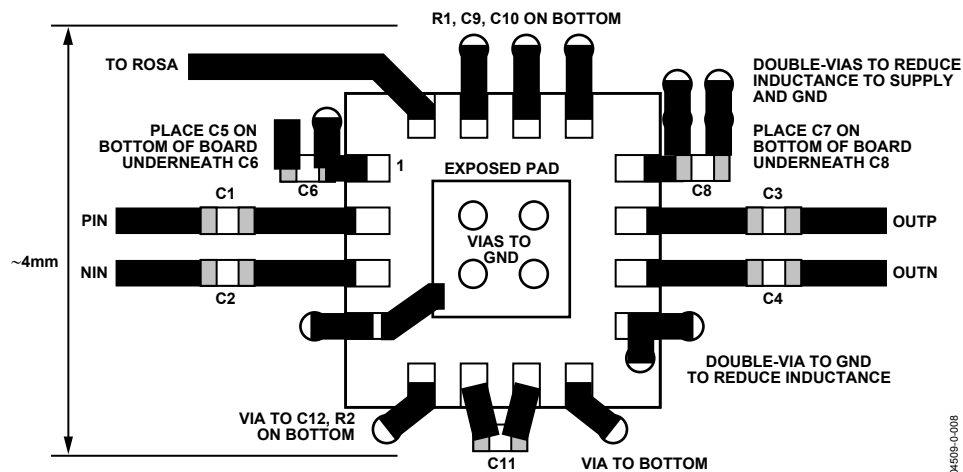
R1, C9, C10 ON BOTTOM

TO ROSA

DOUBLE-VIAS TO REDUCE INDUCTANCE TO SUPPLY AND GND

PLACE C5 ON BOTTOM OF BOARD UNDERNEATH C6

PLACE C7 ON BOTTOM OF BOARD UNDERNEATH C8

C6

1

EXPOSED PAD

C8

C1

C3

PIN

VIAS TO GND

OUTP

~4mm

NIN

OUTN

C2

C4

DOUBLE-VIA TO GND TO REDUCE INDUCTANCE

VIA TO C12, R2 ON BOTTOM

C11

VIA TO BOTTOM

04509-0-008